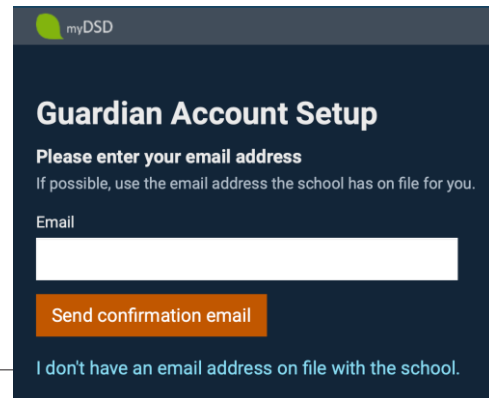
myDSD

Guardian Account Setup

Please enter your email address

If possible, use the email address the school has on file for you.

Email

Send confirmation email

I don't have an email address on file with the school.